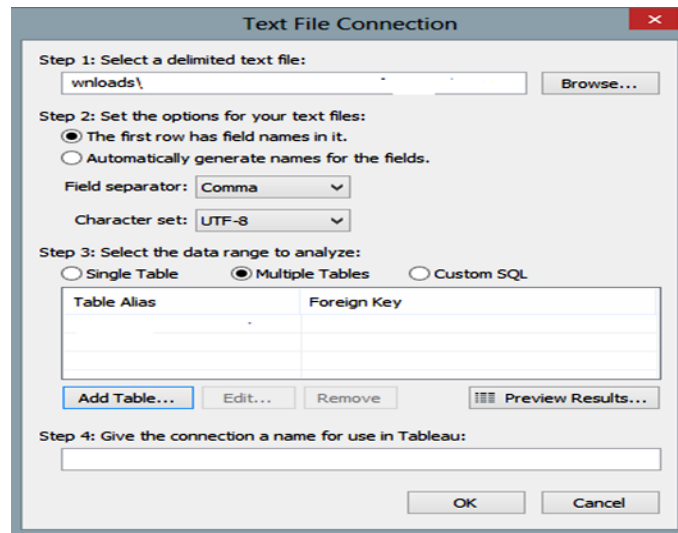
Text File Connection

Step 1: Select a delimited text file:

wnloads\

Browse...

Step 2: Set the options for your text files:

The first row has field names in it.

Automatically generate names for the fields.

Field separator: Comma

Character set: UTF-8

Step 3: Select the data range to analyze:

Single Table

Multiple Tables

Custom SQL

| Table Alias | Foreign Key |
|---|---|
| | |
| | |

Add Table...

Edit...

Remove

Preview Results...

Step 4: Give the connection a name for use in Tableau:

OK

Cancel